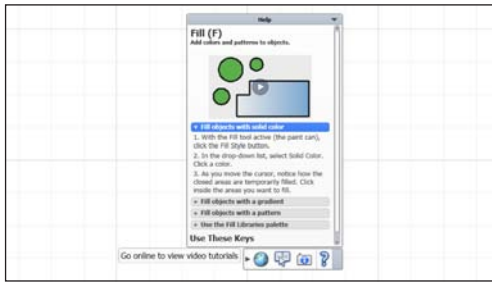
Help

Fill (F)
Add colors and patterns to objects.

▾ Fill objects with solid color

1. With the Fill tool active (the paint can), click the Fill Style button.

2. In the drop-down list, select Solid Color. Click a color.

3. As you move the cursor, notice how the closed areas are temporarily filled. Click inside the areas you want to fill.

▸ Fill objects with a gradient

▸ Fill objects with a pattern

▸ Use the Fill Libraries palette

Use These Keys

Go online to view video tutorials